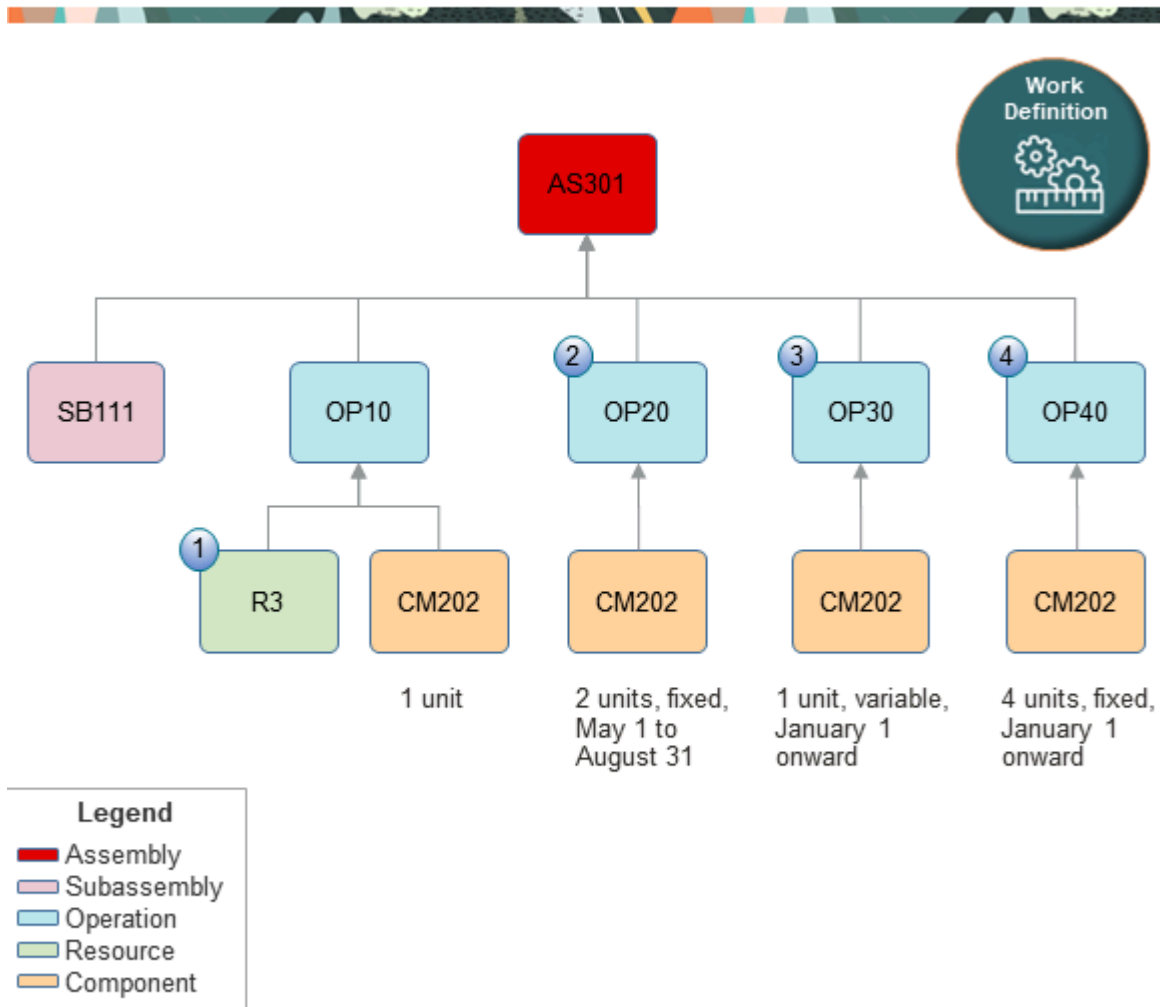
Work Definition

AS301

SB111

OP10

2 OP20

3 OP30

4 OP40

1 R3

CM202

1 unit

CM202

2 units, fixed, May 1 to August 31

CM202

1 unit, variable, January 1 onward

CM202

4 units, fixed, January 1 onward

Legend
Assembly
Subassembly
Operation
Resource
Component